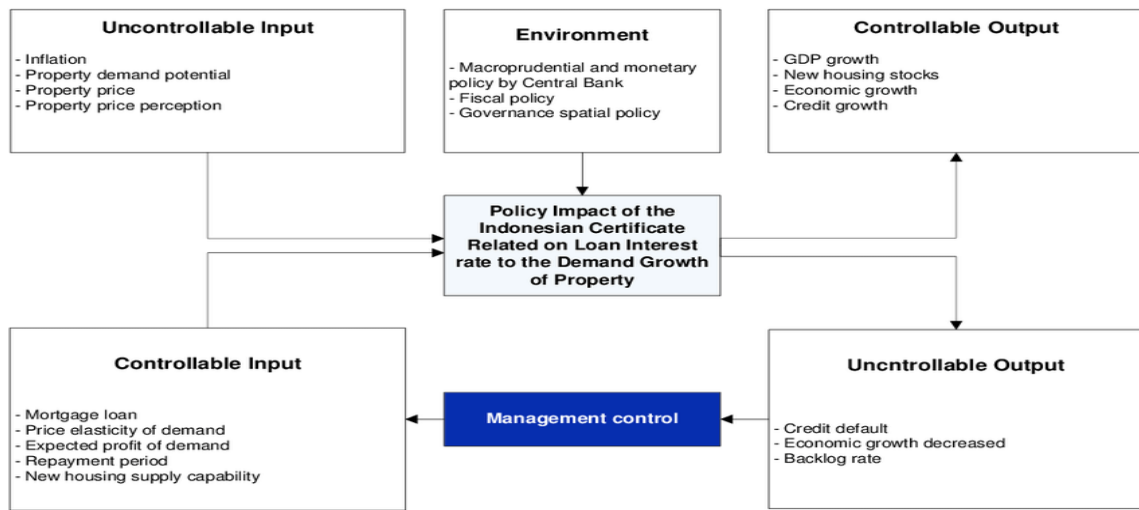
**Uncontrollable Input**
- Inflation
- Property demand potential
- Property price
- Property price perception

**Environment**
- Macroprudential and monetary policy by Central Bank
- Fiscal policy
- Governance spatial policy

**Controllable Output**
- GDP growth
- New housing stocks
- Economic growth
- Credit growth

**Policy Impact of the Indonesian Certificate Related on Loan Interest rate to the Demand Growth of Property**

**Controllable Input**
- Mortgage loan
- Price elasticity of demand
- Expected profit of demand
- Repayment period
- New housing supply capability

**Management control**

**Uncntrollable Output**
- Credit default
- Economic growth decreased
- Backlog rate